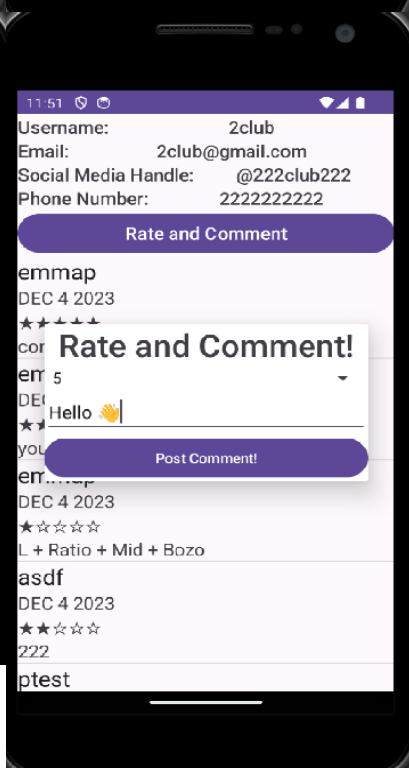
11:51

Username: 2club
Email: 2club@gmail.com
Social Media Handle: @222club222
Phone Number: 2222222222

Rate and Comment

emmap
DEC 4 2023
★★★★★
cor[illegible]

em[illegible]
DEC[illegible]
★★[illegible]
you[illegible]

Rate and Comment!
5
Hello 👋
Post Comment!

emmap
DEC 4 2023
★☆☆☆☆
L + Ratio + Mid + Bozo

asdf
DEC 4 2023
★★☆☆☆
222

ptest